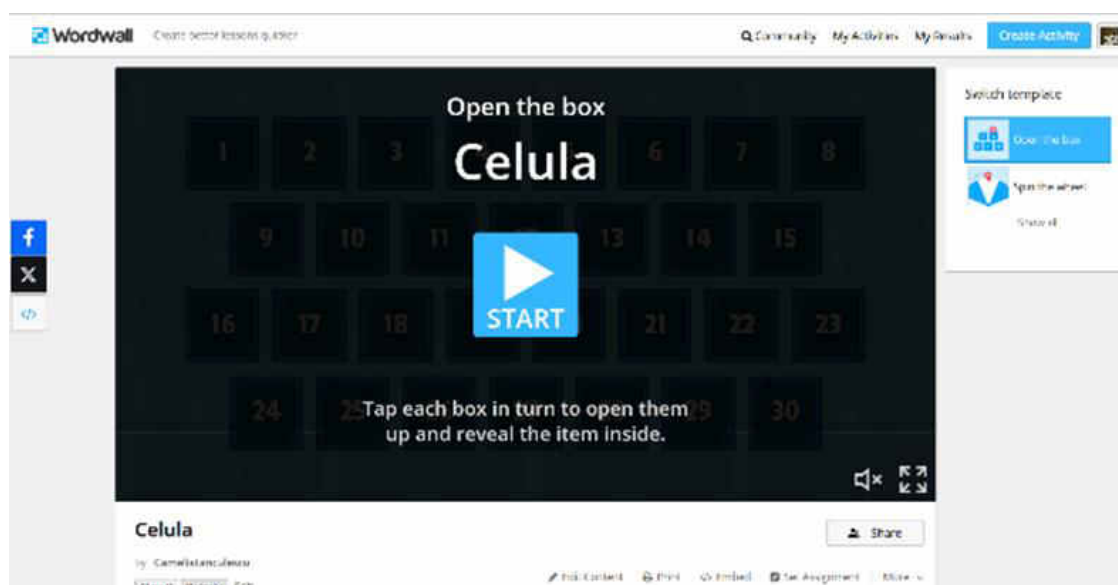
Wordwall Create better lessons quicker

Community My Activities My Results Create Activity

Open the box

Celula

1 2 3 6 7 8
9 10 11 13 14 15
16 17 18 21 22 23
24 25 29 30

START

Tap each box in turn to open them up and reveal the item inside.

Switch template

Open the box

Spin the wheel

Show all

Celula

by Camelia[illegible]

Share

Edit Content Print Embed Set Assignment More